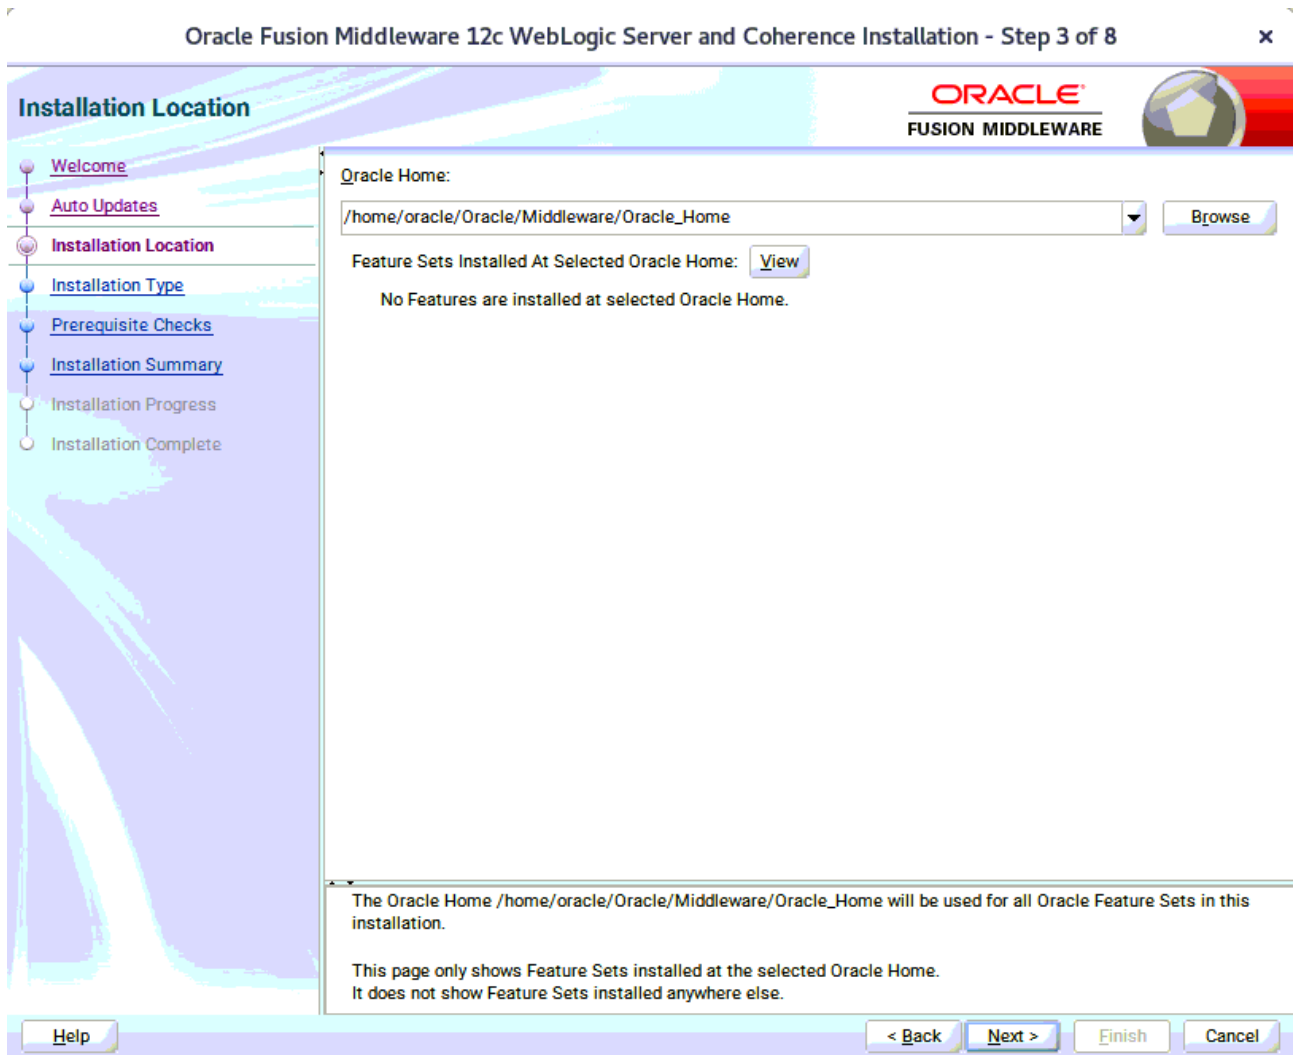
Oracle Fusion Middleware 12c WebLogic Server and Coherence Installation - Step 3 of 8

×

Installation Location

ORACLE
FUSION MIDDLEWARE

Welcome
Auto Updates
Installation Location
Installation Type
Prerequisite Checks
Installation Summary
Installation Progress
Installation Complete

Oracle Home:

/home/oracle/Oracle/Middleware/Oracle_Home

Browse

Feature Sets Installed At Selected Oracle Home: View

No Features are installed at selected Oracle Home.

The Oracle Home /home/oracle/Oracle/Middleware/Oracle_Home will be used for all Oracle Feature Sets in this installation.

This page only shows Feature Sets installed at the selected Oracle Home.
It does not show Feature Sets installed anywhere else.

Help

< Back Next > Finish Cancel